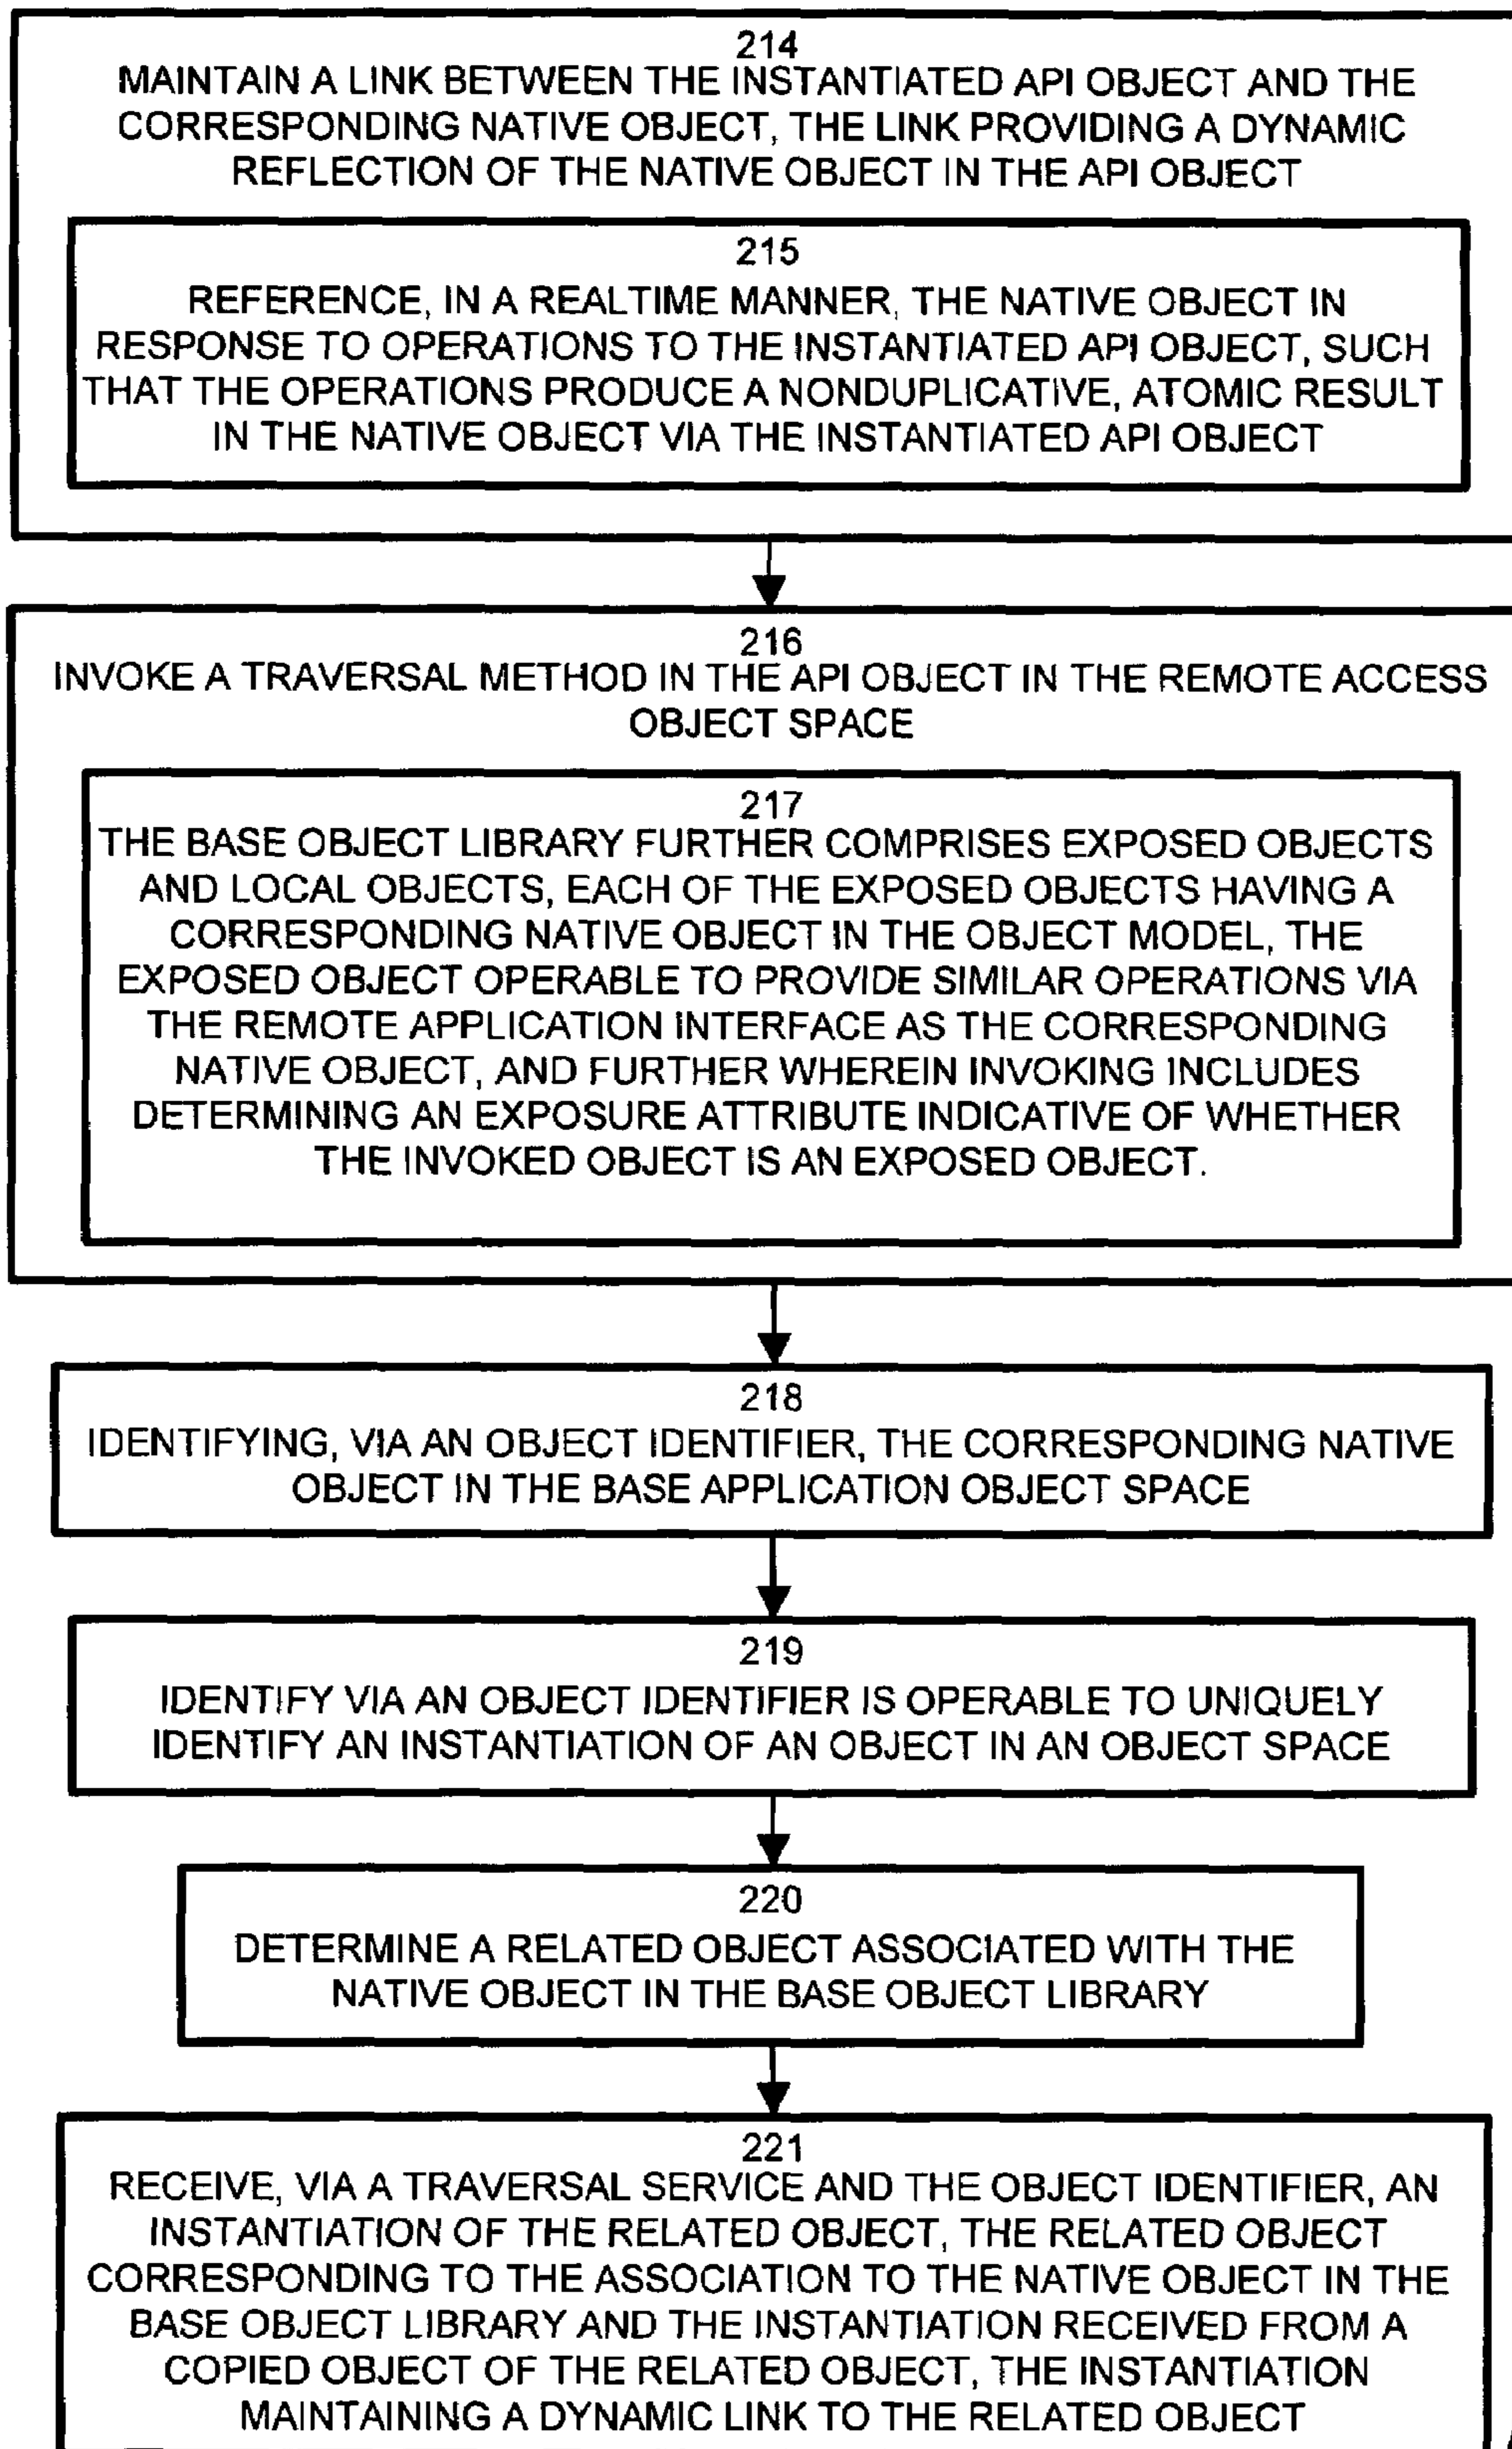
214
MAINTAIN A LINK BETWEEN THE INSTANTIATED API OBJECT AND THE CORRESPONDING NATIVE OBJECT, THE LINK PROVIDING A DYNAMIC REFLECTION OF THE NATIVE OBJECT IN THE API OBJECT

215
REFERENCE, IN A REALTIME MANNER, THE NATIVE OBJECT IN RESPONSE TO OPERATIONS TO THE INSTANTIATED API OBJECT, SUCH THAT THE OPERATIONS PRODUCE A NONDUPLICATIVE, ATOMIC RESULT IN THE NATIVE OBJECT VIA THE INSTANTIATED API OBJECT

216
INVOKE A TRAVERSAL METHOD IN THE API OBJECT IN THE REMOTE ACCESS OBJECT SPACE

217
THE BASE OBJECT LIBRARY FURTHER COMPRISES EXPOSED OBJECTS AND LOCAL OBJECTS, EACH OF THE EXPOSED OBJECTS HAVING A CORRESPONDING NATIVE OBJECT IN THE OBJECT MODEL, THE EXPOSED OBJECT OPERABLE TO PROVIDE SIMILAR OPERATIONS VIA THE REMOTE APPLICATION INTERFACE AS THE CORRESPONDING NATIVE OBJECT, AND FURTHER WHEREIN INVOKING INCLUDES DETERMINING AN EXPOSURE ATTRIBUTE INDICATIVE OF WHETHER THE INVOKED OBJECT IS AN EXPOSED OBJECT.

218
IDENTIFYING, VIA AN OBJECT IDENTIFIER, THE CORRESPONDING NATIVE OBJECT IN THE BASE APPLICATION OBJECT SPACE

219
IDENTIFY VIA AN OBJECT IDENTIFIER IS OPERABLE TO UNIQUELY IDENTIFY AN INSTANTIATION OF AN OBJECT IN AN OBJECT SPACE

220
DETERMINE A RELATED OBJECT ASSOCIATED WITH THE NATIVE OBJECT IN THE BASE OBJECT LIBRARY

221
RECEIVE, VIA A TRAVERSAL SERVICE AND THE OBJECT IDENTIFIER, AN INSTANTIATION OF THE RELATED OBJECT, THE RELATED OBJECT CORRESPONDING TO THE ASSOCIATION TO THE NATIVE OBJECT IN THE BASE OBJECT LIBRARY AND THE INSTANTIATION RECEIVED FROM A COPIED OBJECT OF THE RELATED OBJECT, THE INSTANTIATION MAINTAINING A DYNAMIC LINK TO THE RELATED OBJECT